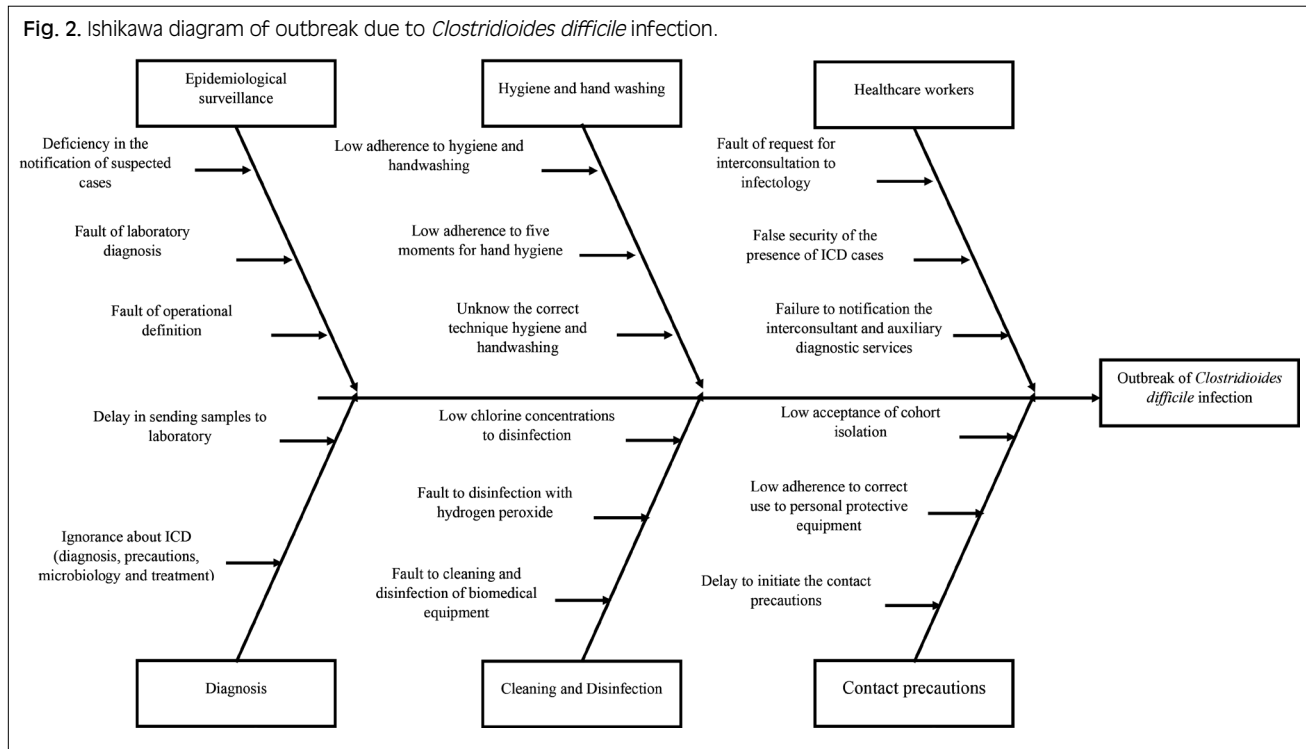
Fig. 2. Ishikawa diagram of outbreak due to *Clostridioides difficile* infection.

Epidemiological surveillance

Deficiency in the notification of suspected cases

Fault of laboratory diagnosis

Fault of operational definition

Hygiene and hand washing

Low adherence to hygiene and handwashing

Low adherence to five moments for hand hygiene

Unknow the correct technique hygiene and handwashing

Healthcare workers

Fault of request for interconsultation to infectology

False security of the presence of ICD cases

Failure to notification the interconsultant and auxiliary diagnostic services

Outbreak of *Clostridioides difficile* infection

Delay in sending samples to laboratory

Ignorance about ICD (diagnosis, precautions, microbiology and treatment)

Diagnosis

Low chlorine concentrations to disinfection

Fault to disinfection with hydrogen peroxide

Fault to cleaning and disinfection of biomedical equipment

Cleaning and Disinfection

Low acceptance of cohort isolation

Low adherence to correct use to personal protective equipment

Delay to initiate the contact precautions

Contact precautions